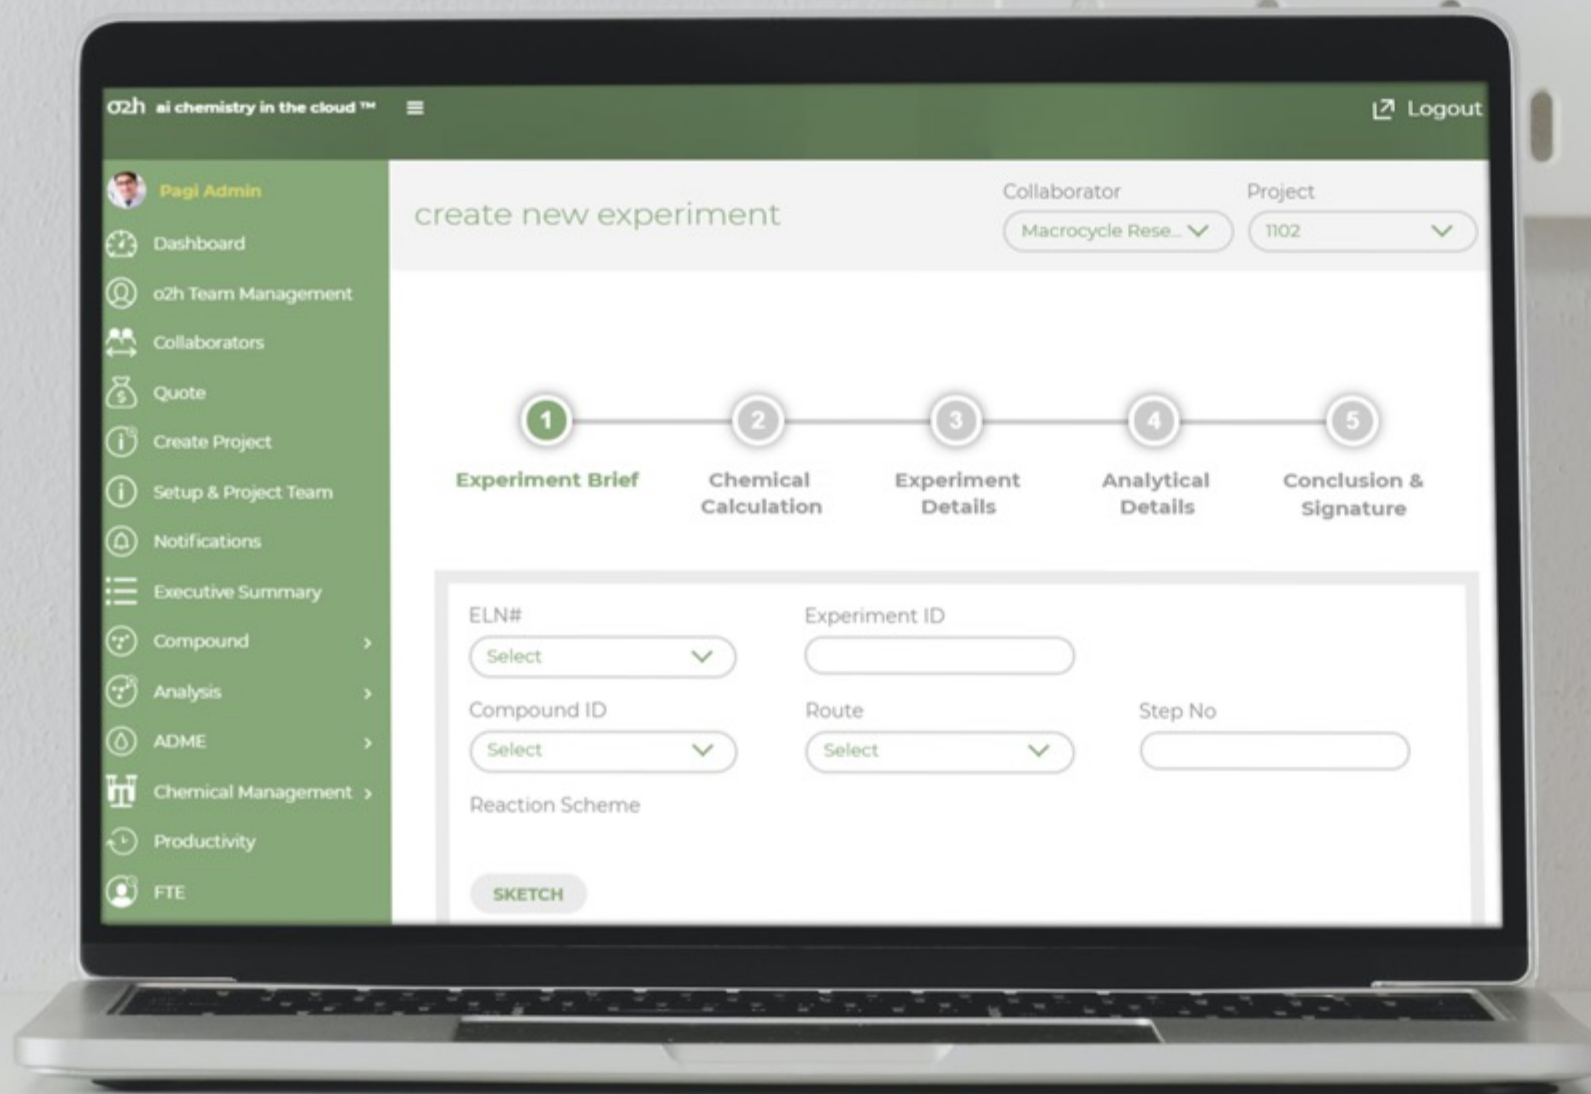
o2h ai chemistry in the cloud ™

Logout

Pagi Admin
Dashboard
o2h Team Management
Collaborators
Quote
Create Project
Setup & Project Team
Notifications
Executive Summary
Compound
Analysis
ADME
Chemical Management
Productivity
FTE

create new experiment

Collaborator
Macrocycle Rese...

Project
1102

1 Experiment Brief
2 Chemical Calculation
3 Experiment Details
4 Analytical Details
5 Conclusion & Signature

ELN#
Select

Experiment ID

Compound ID
Select

Route
Select

Step No

Reaction Scheme

SKETCH